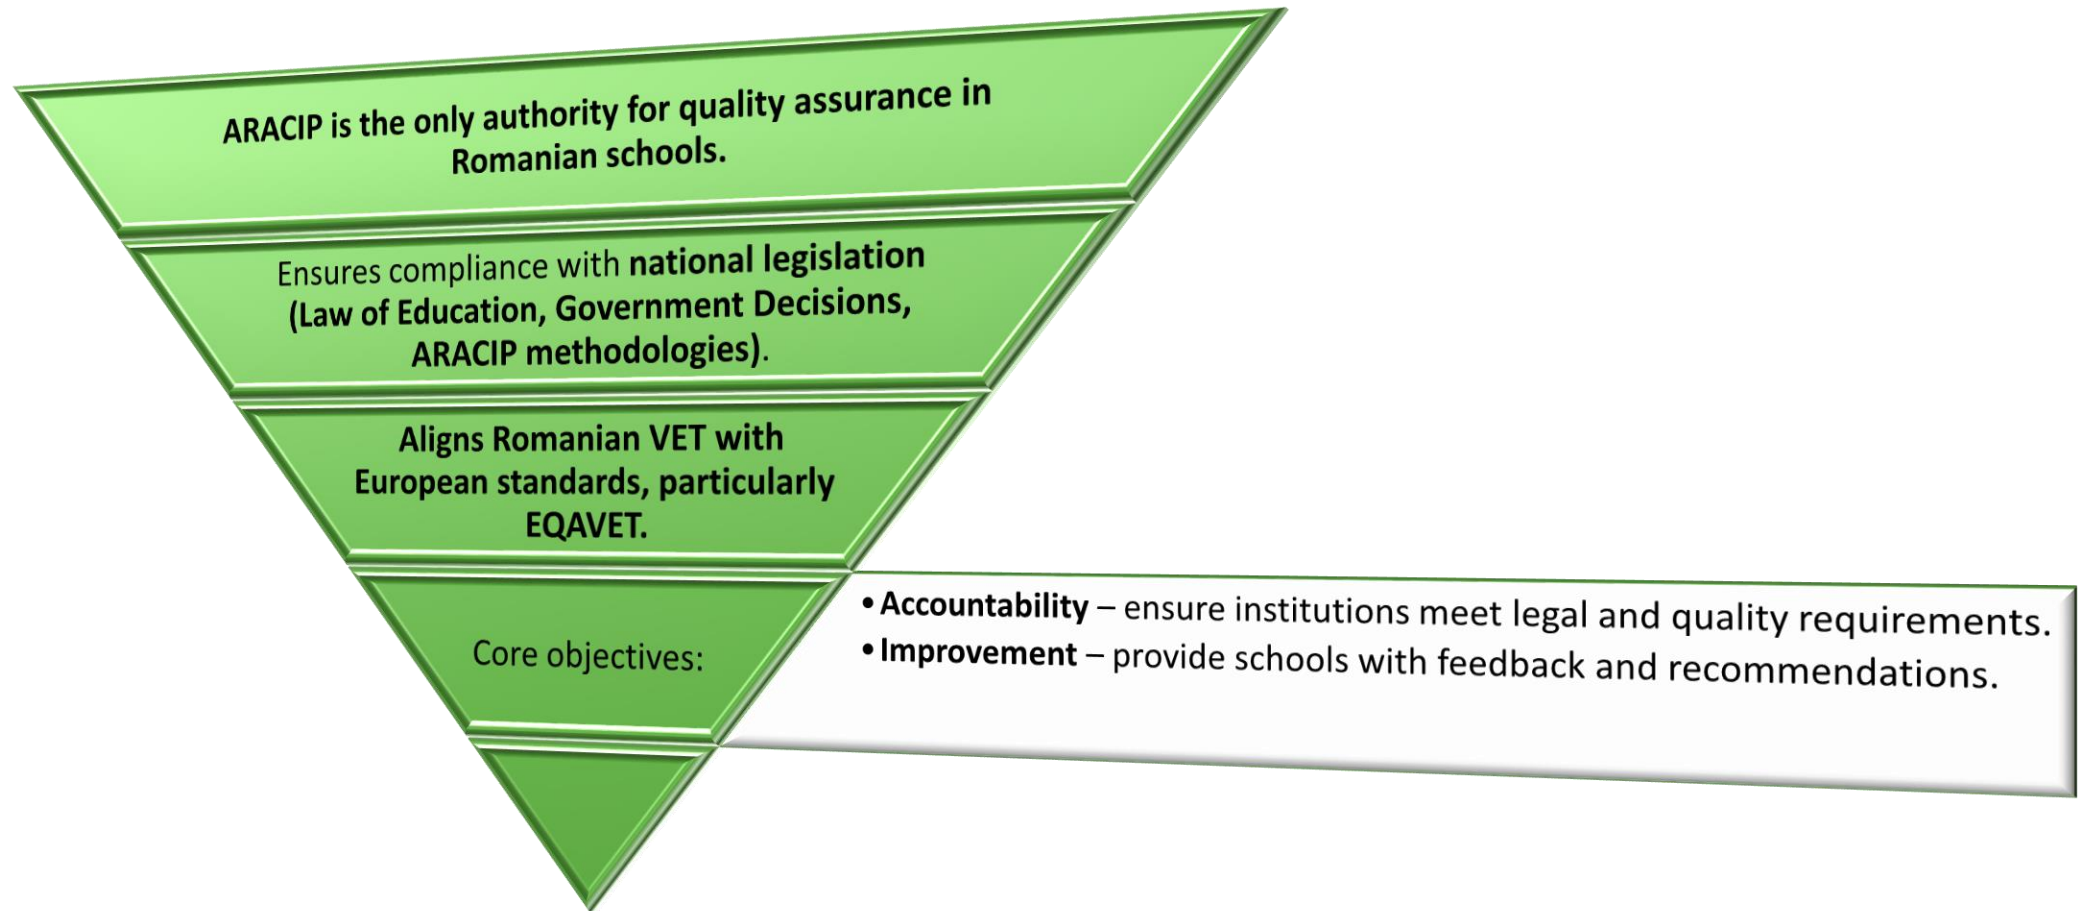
ARACIP is the only authority for quality assurance in Romanian schools.

Ensures compliance with national legislation (Law of Education, Government Decisions, ARACIP methodologies).

Aligns Romanian VET with European standards, particularly EQAVET.

Core objectives:

• Accountability – ensure institutions meet legal and quality requirements.
• Improvement – provide schools with feedback and recommendations.